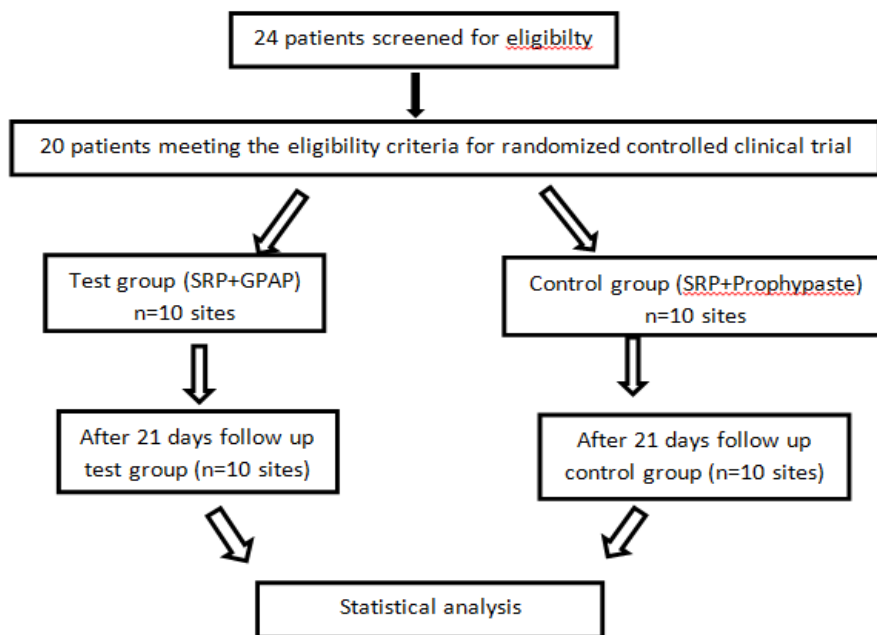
24 patients screened for eligibilty

20 patients meeting the eligibility criteria for randomized controlled clinical trial

Test group (SRP+GPAP)
n=10 sites

Control group (SRP+Prophypaste)
n=10 sites

After 21 days follow up
test group (n=10 sites)

After 21 days follow up
control group (n=10 sites)

Statistical analysis